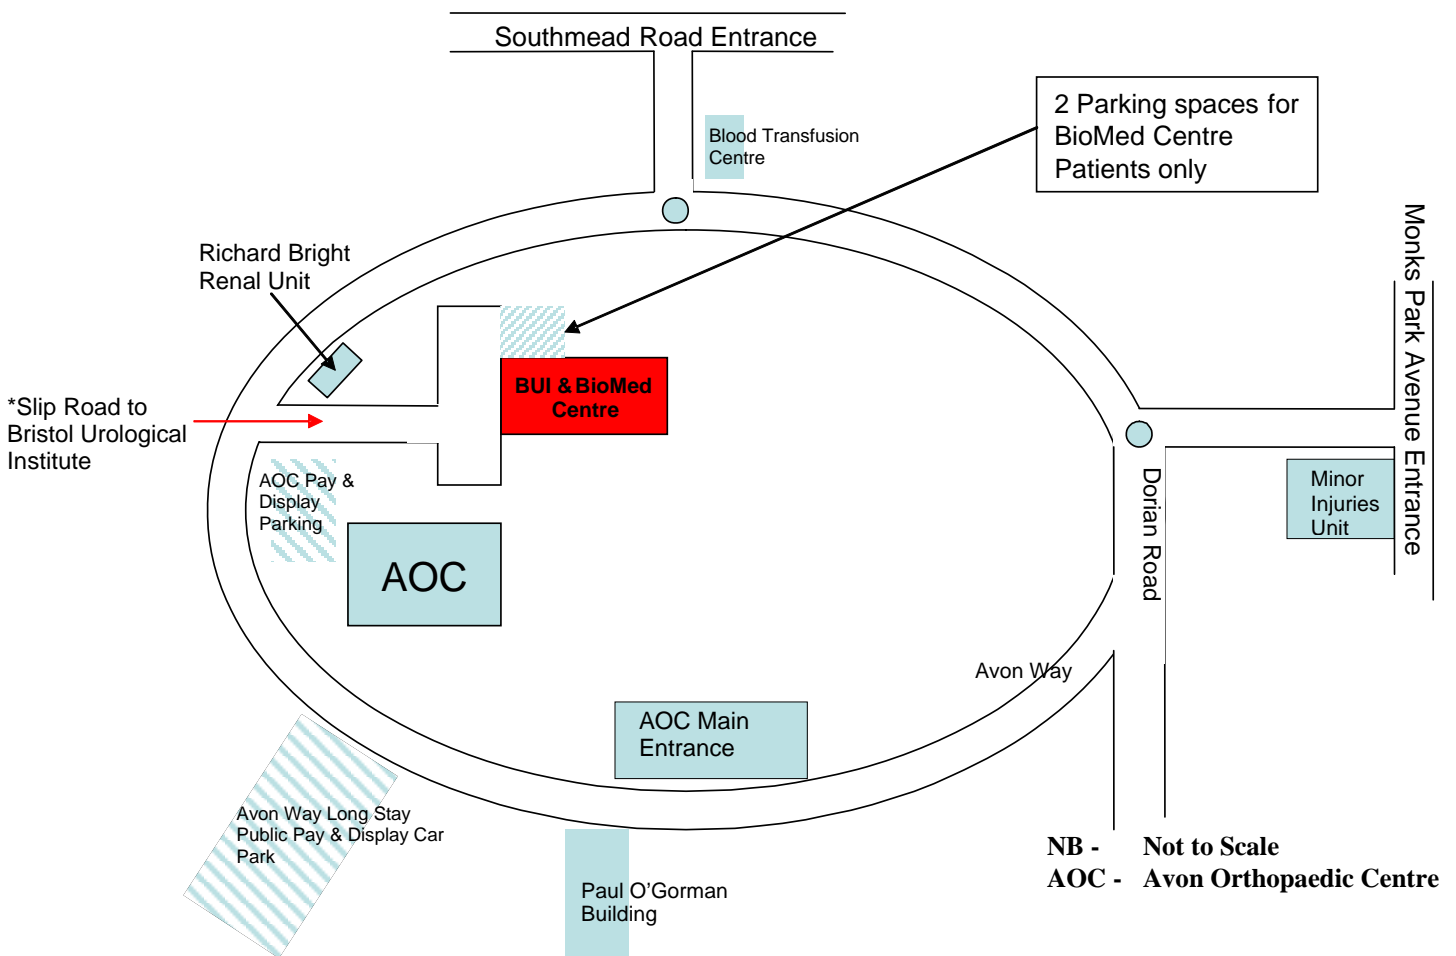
Southmead Road Entrance

Blood Transfusion Centre

2 Parking spaces for BioMed Centre Patients only

Monks Park Avenue Entrance

Richard Bright Renal Unit

*Slip Road to Bristol Urological Institute

BUI & BioMed Centre

AOC Pay & Display Parking

AOC

Dorian Road

Minor Injuries Unit

Avon Way

AOC Main Entrance

Avon Way Long Stay Public Pay & Display Car Park

Paul O'Gorman Building

NB - Not to Scale
AOC - Avon Orthopaedic Centre